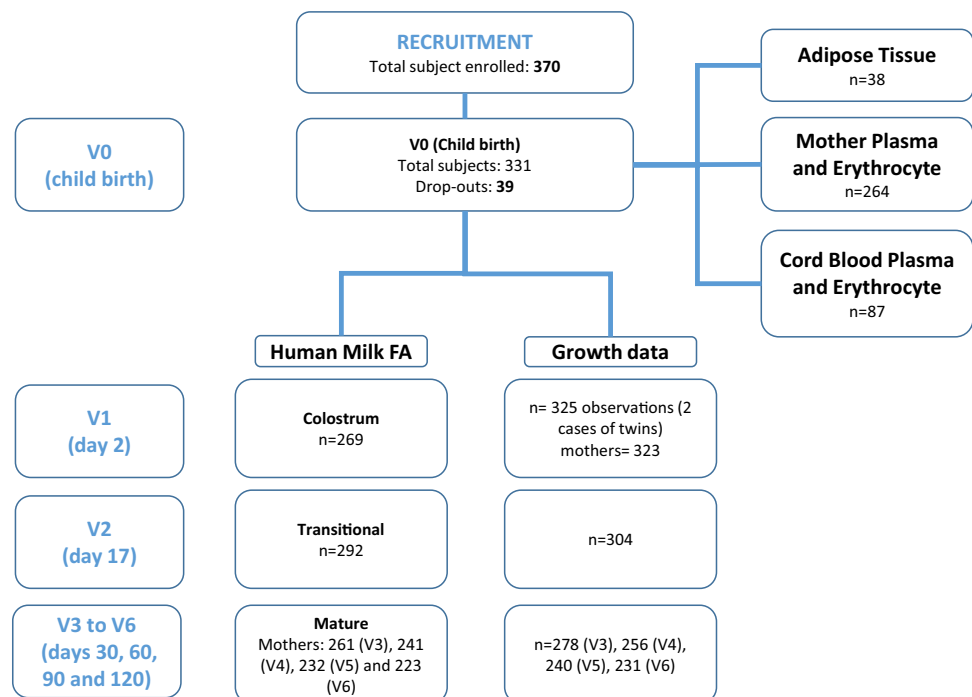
RECRUITMENT
Total subject enrolled: **370**

Adipose Tissue
n=38

V0
(child birth)

V0 (Child birth)
Total subjects: 331
Drop-outs: **39**

Mother Plasma and Erythrocyte
n=264

Cord Blood Plasma and Erythrocyte
n=87

Human Milk FA

Growth data

V1
(day 2)

Colostrum
n=269

n= 325 observations (2 cases of twins)
mothers= 323

V2
(day 17)

Transitional
n=292

n=304

V3 to V6
(days 30, 60, 90 and 120)

Mature
Mothers: 261 (V3), 241 (V4), 232 (V5) and 223 (V6)

n=278 (V3), 256 (V4), 240 (V5), 231 (V6)